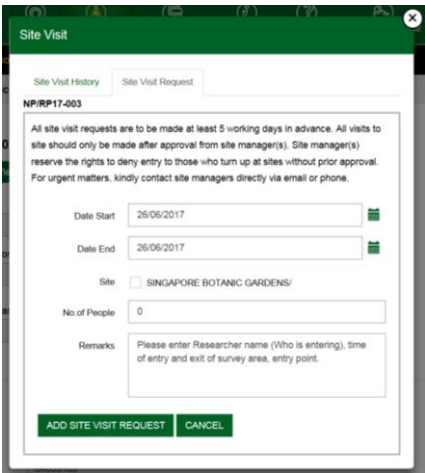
Site Visit

Site Visit History

Site Visit Request

NP/RP17-003

All site visit requests are to be made at least 5 working days in advance. All visits to site should only be made after approval from site manager(s). Site manager(s) reserve the rights to deny entry to those who turn up at sites without prior approval. For urgent matters, kindly contact site managers directly via email or phone.

Date Start 26/06/2017

Date End 26/06/2017

Site SINGAPORE BOTANIC GARDENS/

No.of People 0

Remarks Please enter Researcher name (Who is entering), time of entry and exit of survey area, entry point.

ADD SITE VISIT REQUEST

CANCEL